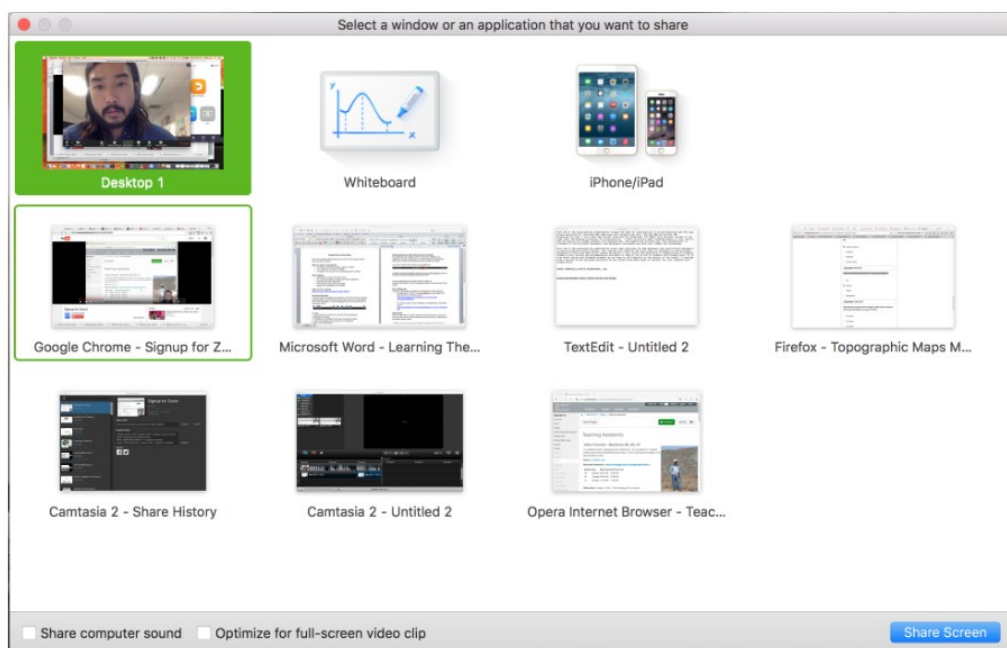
Select a window or an application that you want to share

Desktop 1

Whiteboard

iPhone/iPad

Google Chrome - Signup for Z...

Microsoft Word - Learning The...

TextEdit - Untitled 2

Firefox - Topographic Maps M...

Camtasia 2 - Share History

Camtasia 2 - Untitled 2

Opera Internet Browser - Teac...

Share computer sound

Optimize for full-screen video clip

Share Screen